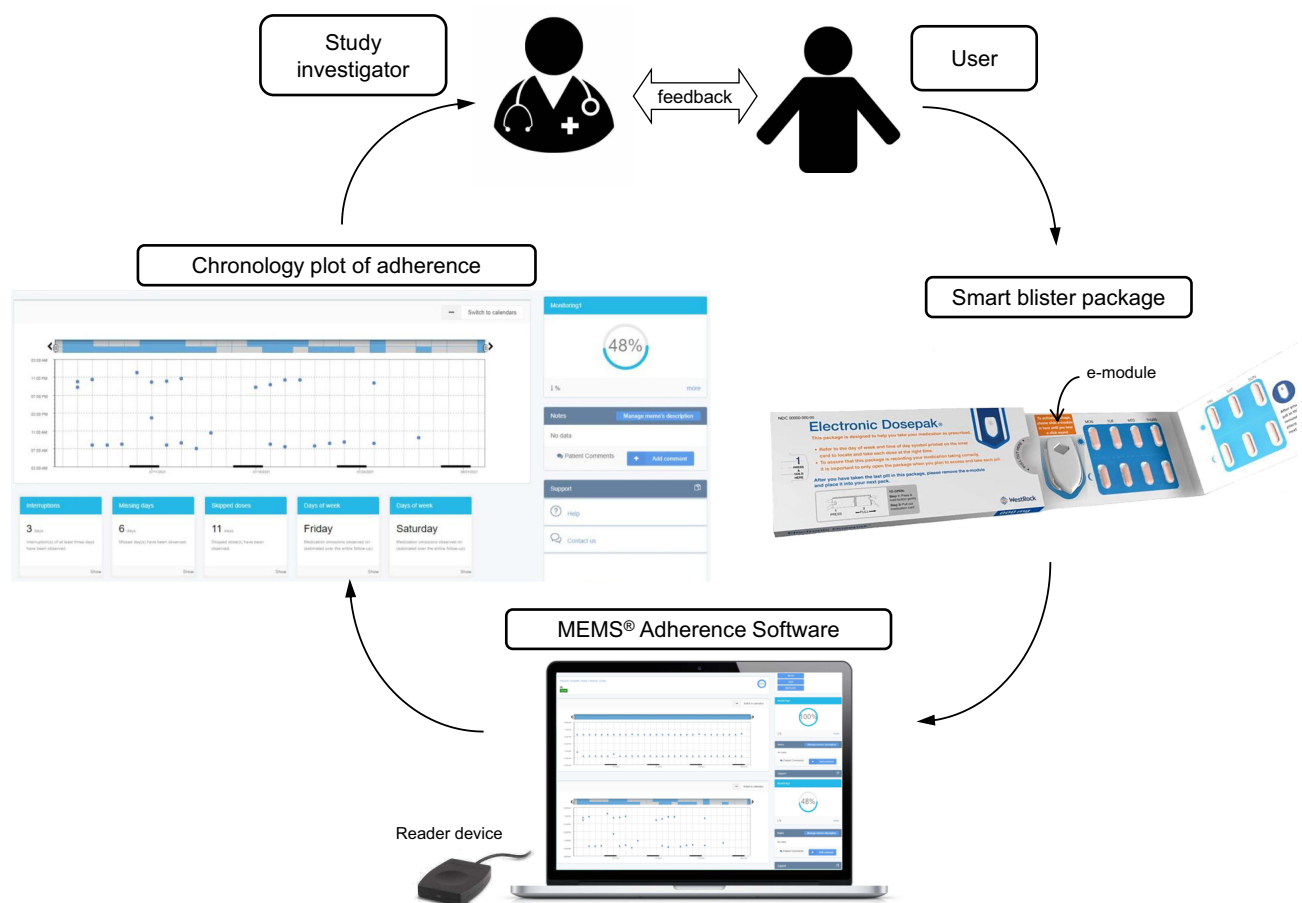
Study investigator

feedback

User

Chronology plot of adherence

Smart blister package

e-module

Switch to calendars

03:00 AM
11:00 PM
07:00 PM
03:00 PM
11:00 AM
07:00 AM
03:00 AM

Monitoring1

48%

more

Notes

Manage memo's description

No data

Patient Comments

Add comment

Support

Help

Contact us

Interruptions

3 days

Interruption(s) of at least three days have been observed.

Show

Missing days

6 days

Missed day(s) have been observed.

Show

Skipped doses

11 doses

Skipped dose(s) have been observed.

Show

Days of week

Friday

Medication omissions observed on (estimated over the entire follow-up)

Show

Days of week

Saturday

Medication omissions observed on (estimated over the entire follow-up)

Show

Electronic Dosepak

This package is designed to help you take your medication as prescribed.

After you have taken the last pill in this package, please remove the e-module and place it into your next pack.

WestRock

MEMS® Adherence Software

100%

48%

Reader device